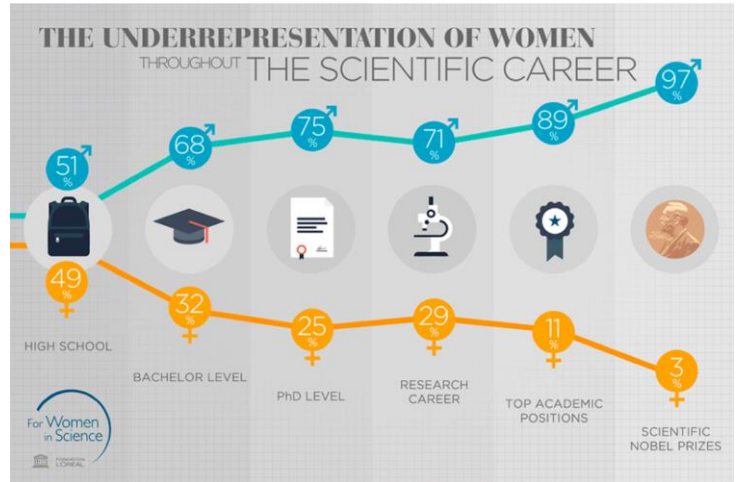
THE UNDERREPRESENTATION OF WOMEN
THROUGHOUT THE SCIENTIFIC CAREER

51 %
49 %
HIGH SCHOOL

68 %
32 %
BACHELOR LEVEL

75 %
25 %
PhD LEVEL

71 %
29 %
RESEARCH CAREER

89 %
11 %
TOP ACADEMIC POSITIONS

97 %
3 %
SCIENTIFIC NOBEL PRIZES

For Women in Science
FONDATION L'ORÉAL